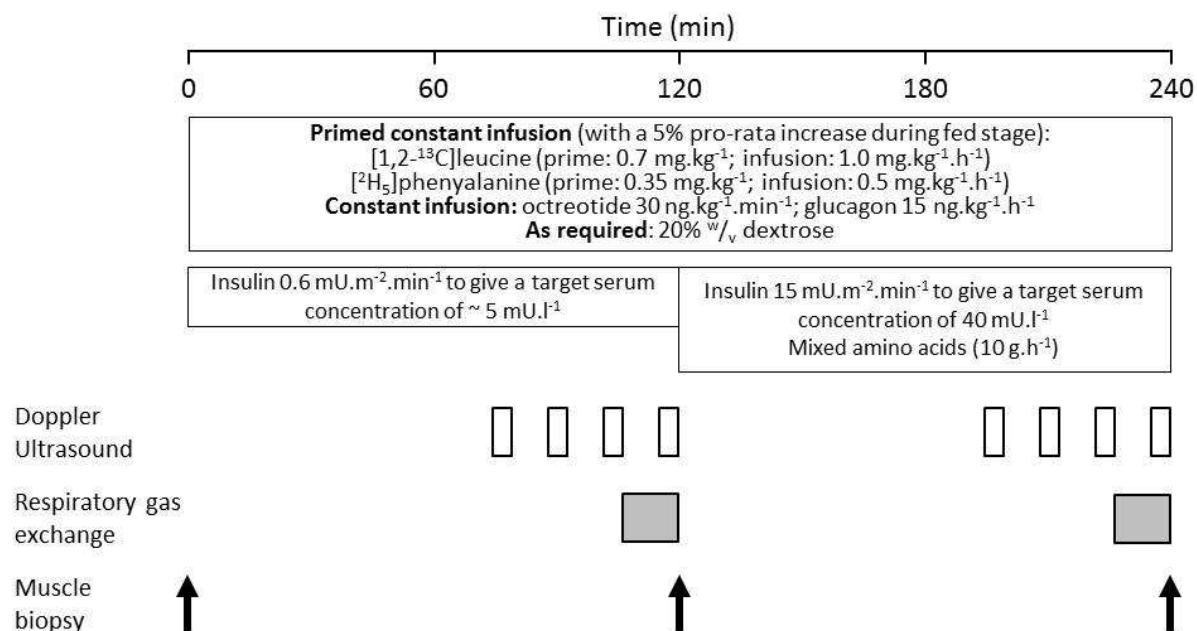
Time (min)

0 60 120 180 240

**Primed constant infusion** (with a 5% pro-rata increase during fed stage):
[1,2-$^{13}$C]leucine (prime: 0.7 mg.kg$^{-1}$; infusion: 1.0 mg.kg$^{-1}$.h$^{-1}$)
[$^{2}H_{5}$]phenylalanine (prime: 0.35 mg.kg$^{-1}$; infusion: 0.5 mg.kg$^{-1}$.h$^{-1}$)
**Constant infusion:** octreotide 30 ng.kg$^{-1}$.min$^{-1}$; glucagon 15 ng.kg$^{-1}$.h$^{-1}$
**As required**: 20% $^{w}/_{v}$ dextrose

Insulin 0.6 mU.m$^{-2}$.min$^{-1}$ to give a target serum concentration of ~ 5 mU.l$^{-1}$

Insulin 15 mU.m$^{-2}$.min$^{-1}$ to give a target serum concentration of 40 mU.l$^{-1}$
Mixed amino acids (10 g.h$^{-1}$)

Doppler Ultrasound

Respiratory gas exchange

Muscle biopsy